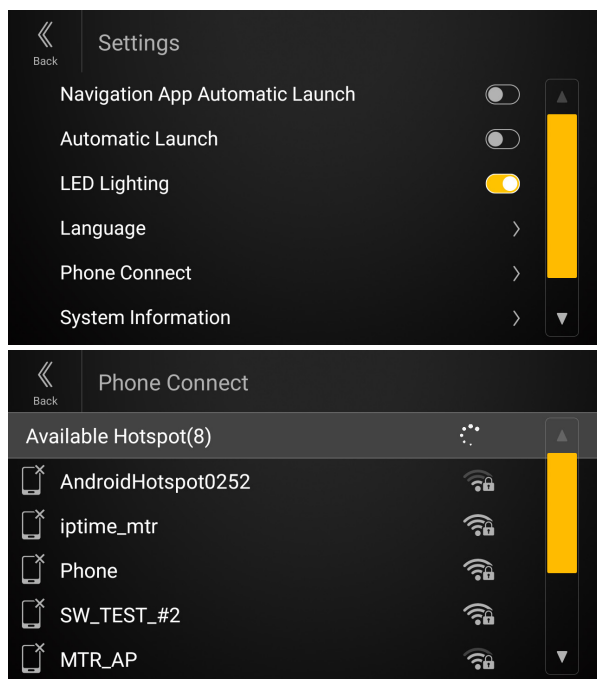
Back

Settings

Navigation App Automatic Launch

Automatic Launch

LED Lighting

Language

Phone Connect

System Information

Back

Phone Connect

Available Hotspot(8)

AndroidHotspot0252

iptime_mtr

Phone

SW_TEST_#2

MTR_AP